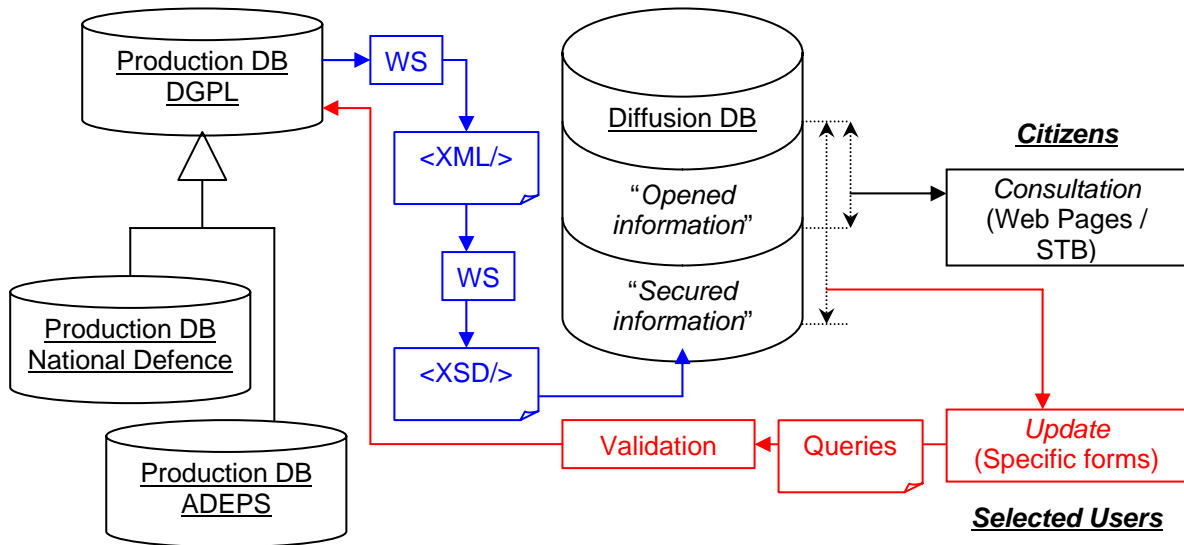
Production DB DGPL

WS

<XML/>

WS

<XSD/>

Production DB National Defence

Production DB ADEPS

Diffusion DB

"Opened information"

"Secured information"

Citizens

Consultation (Web Pages / STB)

Update (Specific forms)

Queries

Validation

Selected Users